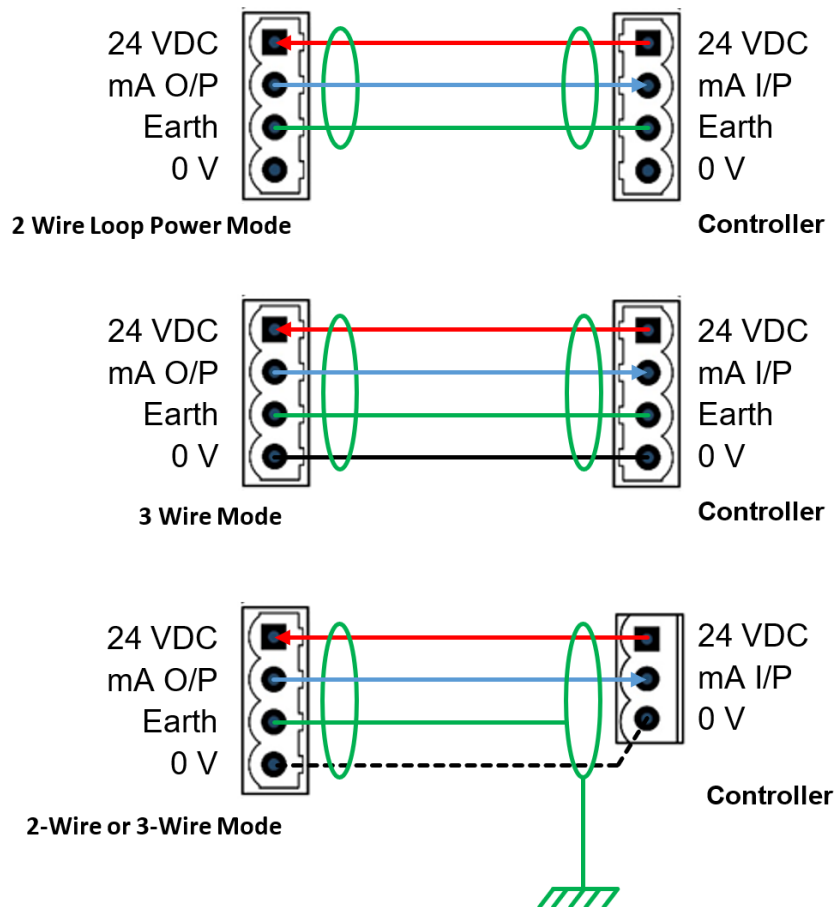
24 VDC
mA O/P
Earth
0 V

24 VDC
mA I/P
Earth
0 V

2 Wire Loop Power Mode

Controller

24 VDC
mA O/P
Earth
0 V

24 VDC
mA I/P
Earth
0 V

3 Wire Mode

Controller

24 VDC
mA O/P
Earth
0 V

24 VDC
mA I/P
0 V

Controller

2-Wire or 3-Wire Mode